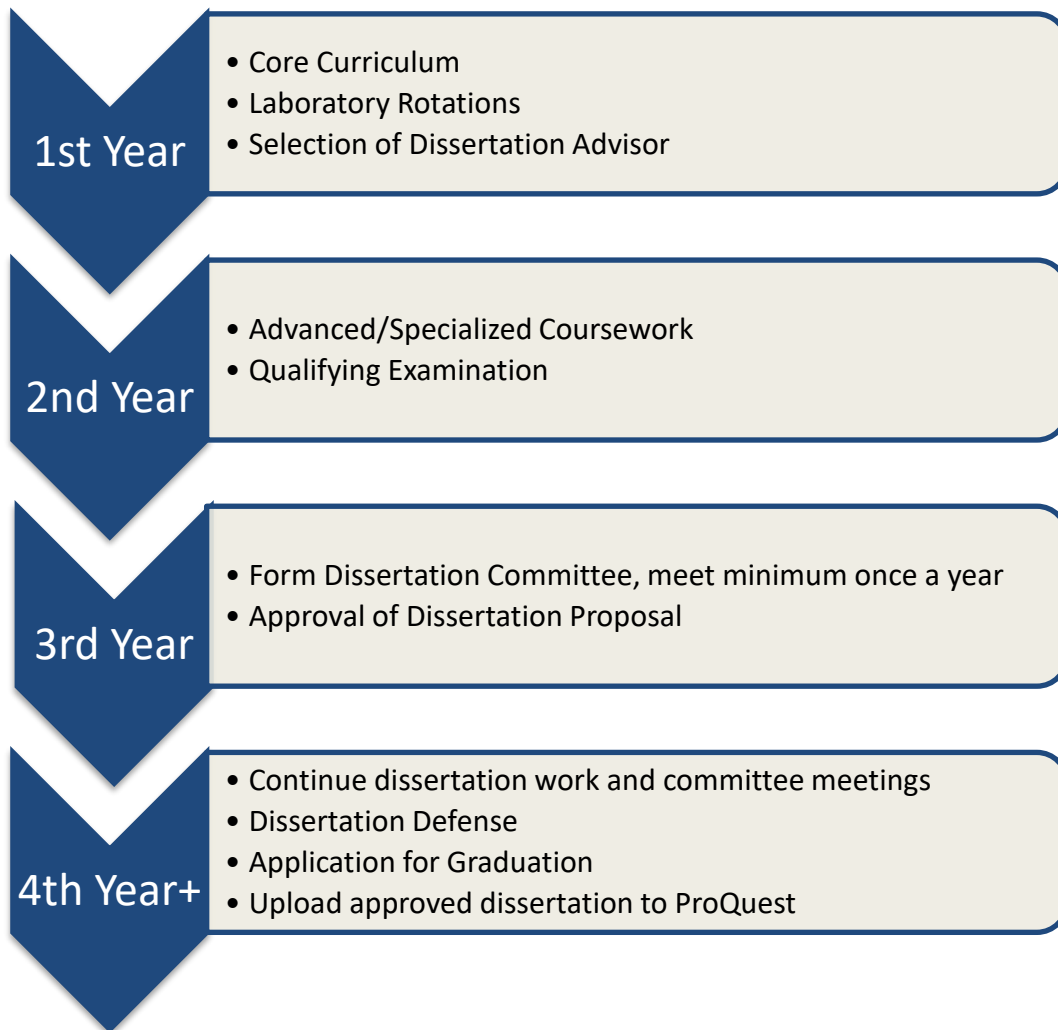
1st Year

- Core Curriculum
- Laboratory Rotations
- Selection of Dissertation Advisor

2nd Year

- Advanced/Specialized Coursework
- Qualifying Examination

3rd Year

- Form Dissertation Committee, meet minimum once a year
- Approval of Dissertation Proposal

4th Year+

- Continue dissertation work and committee meetings
- Dissertation Defense
- Application for Graduation
- Upload approved dissertation to ProQuest